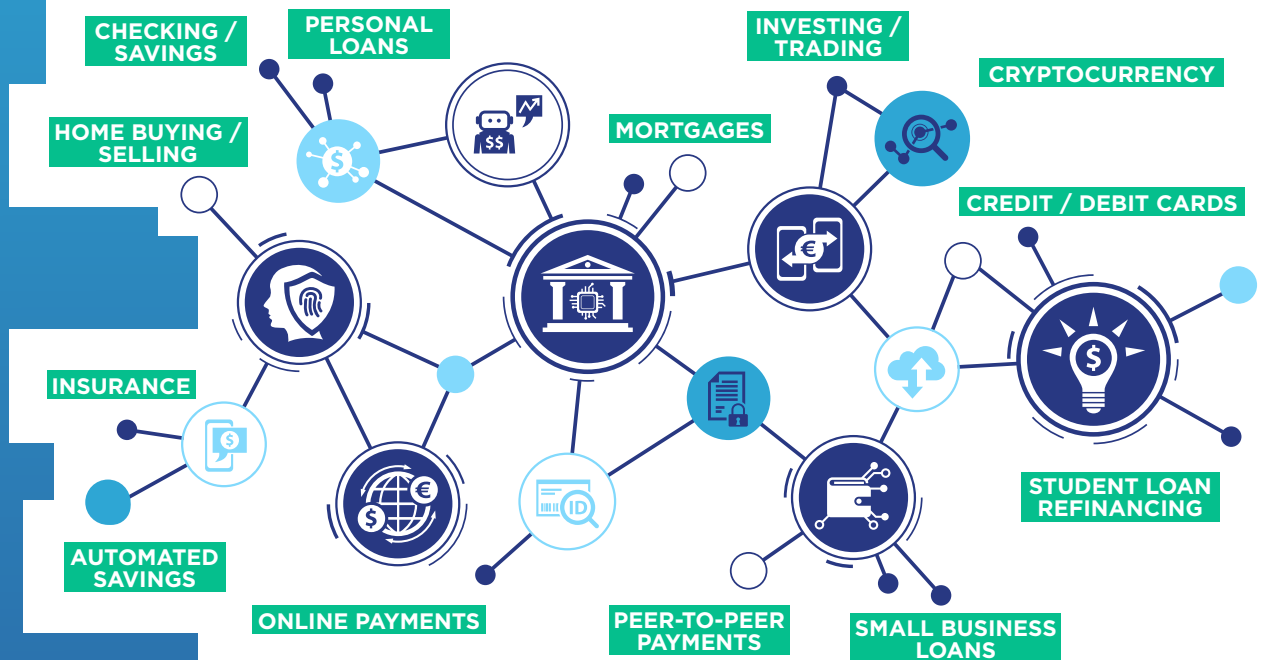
CHECKING / SAVINGS

PERSONAL LOANS

INVESTING / TRADING

CRYPTOCURRENCY

HOME BUYING / SELLING

MORTGAGES

$$

€

CREDIT / DEBIT CARDS

$

$

INSURANCE

$

€

$

ID

STUDENT LOAN REFINANCING

AUTOMATED SAVINGS

ONLINE PAYMENTS

PEER-TO-PEER PAYMENTS

SMALL BUSINESS LOANS